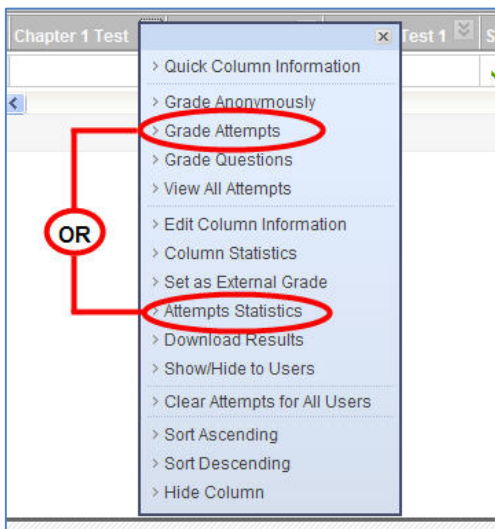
Chapter 1 Test

Test 1

Quick Column Information

Grade Anonymously

Grade Attempts

Grade Questions

View All Attempts

Edit Column Information

Column Statistics

Set as External Grade

Attempts Statistics

Download Results

Show/Hide to Users

Clear Attempts for All Users

Sort Ascending

Sort Descending

Hide Column

OR